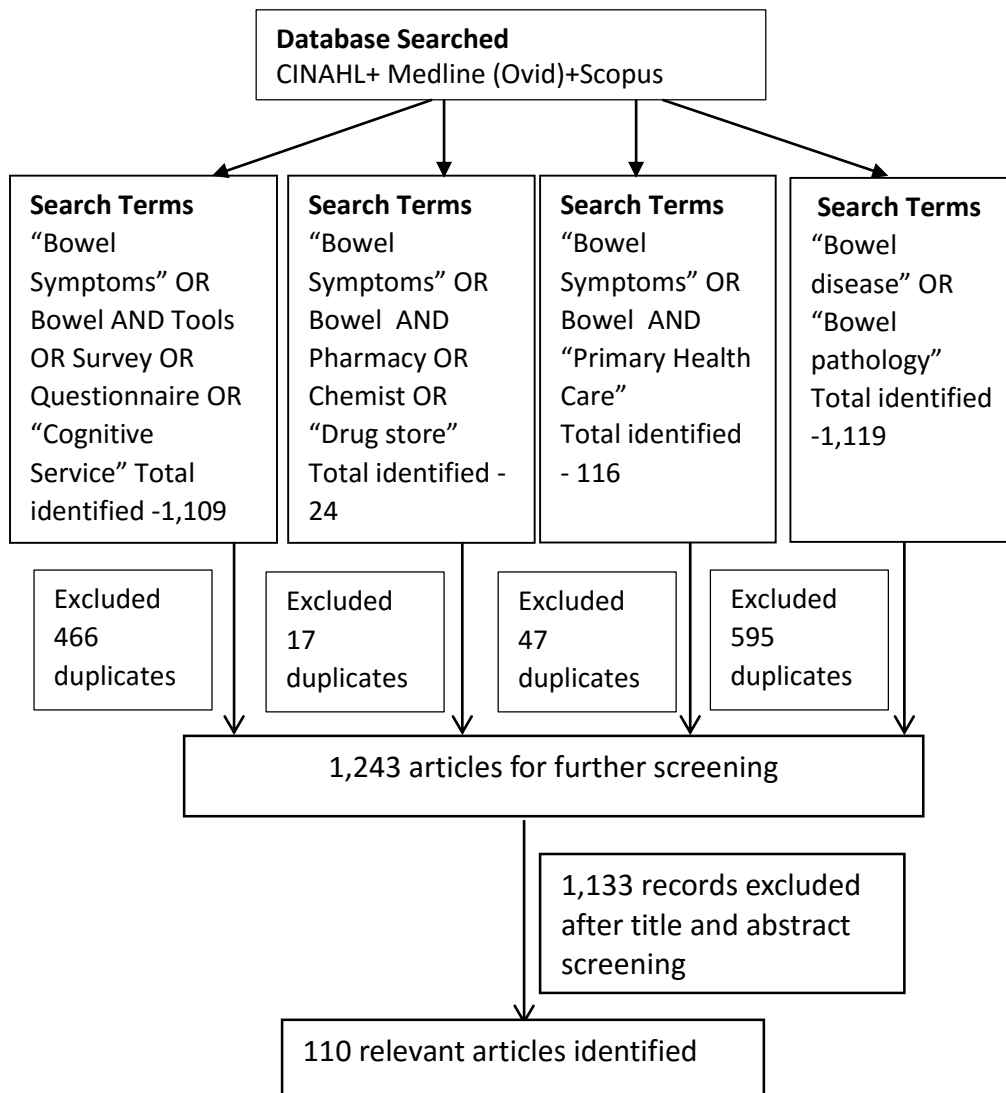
**Database Searched**
CINAHL+ Medline (Ovid)+Scopus

**Search Terms**
"Bowel Symptoms" OR Bowel AND Tools OR Survey OR Questionnaire OR "Cognitive Service" Total identified -1,109

**Search Terms**
"Bowel Symptoms" OR Bowel AND Pharmacy OR Chemist OR "Drug store" Total identified - 24

**Search Terms**
"Bowel Symptoms" OR Bowel AND "Primary Health Care" Total identified - 116

**Search Terms**
"Bowel disease" OR "Bowel pathology" Total identified -1,119

Excluded 466 duplicates

Excluded 17 duplicates

Excluded 47 duplicates

Excluded 595 duplicates

1,243 articles for further screening

1,133 records excluded after title and abstract screening

110 relevant articles identified